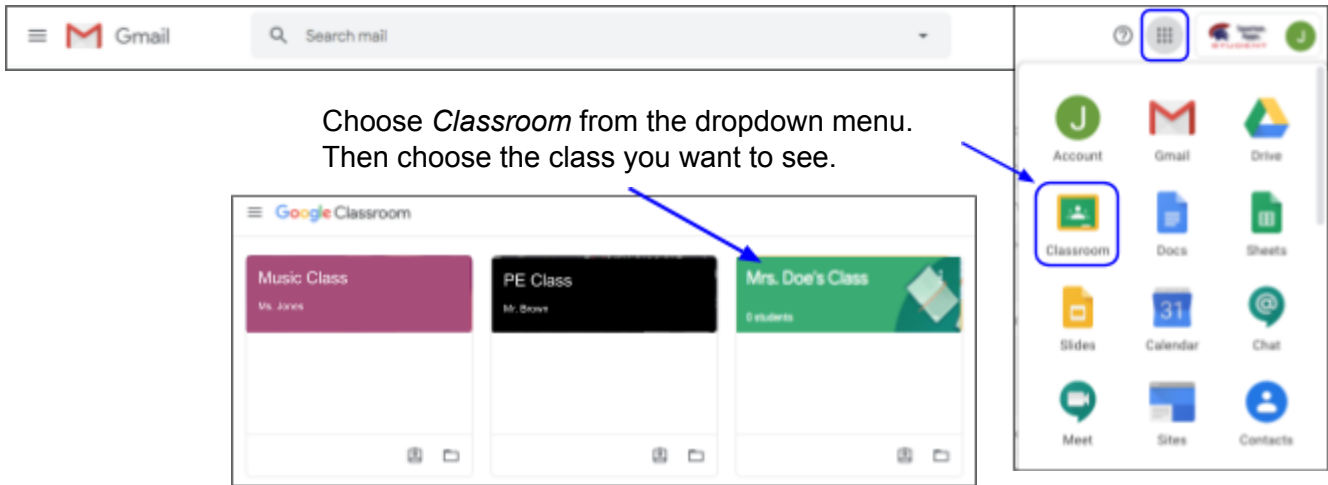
Gmail

Search mail

J

Choose *Classroom* from the dropdown menu. Then choose the class you want to see.

J

Account

Gmail

Drive

Classroom

Docs

Sheets

Slides

31

Calendar

Chat

Meet

Sites

Contacts

Google Classroom

Music Class

Ms. Jones

PE Class

Mr. Brown

Mrs. Doe's Class

0 students